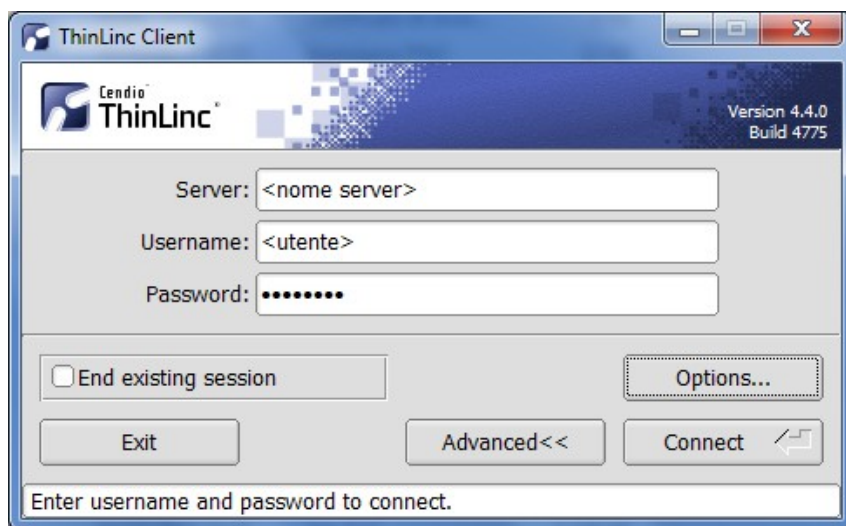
ThinLinc Client

Cendio ThinLinc

Version 4.4.0
Build 4775

Server: <nome server>

Username: <utente>

Password: •••••••••

End existing session

Options...

Exit

Advanced<<

Connect

Enter username and password to connect.